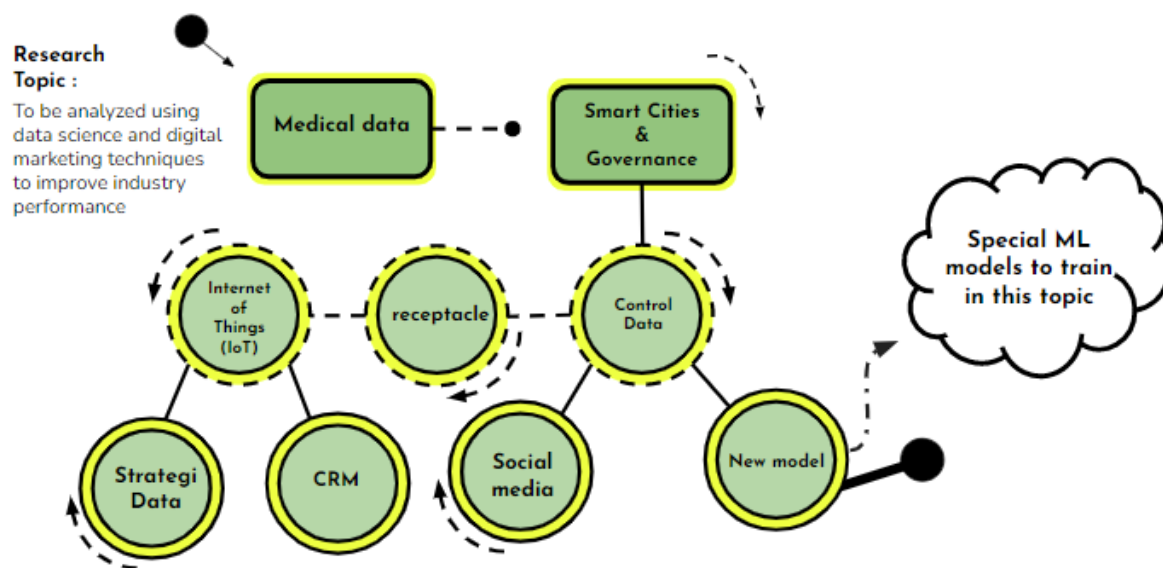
Research Topic :

To be analyzed using data science and digital marketing techniques to improve industry performance

Medical data

Smart Cities & Governance

Special ML models to train in this topic

Internet of Things (IoT)

receptacle

Control Data

Strategi Data

CRM

Social media

New model